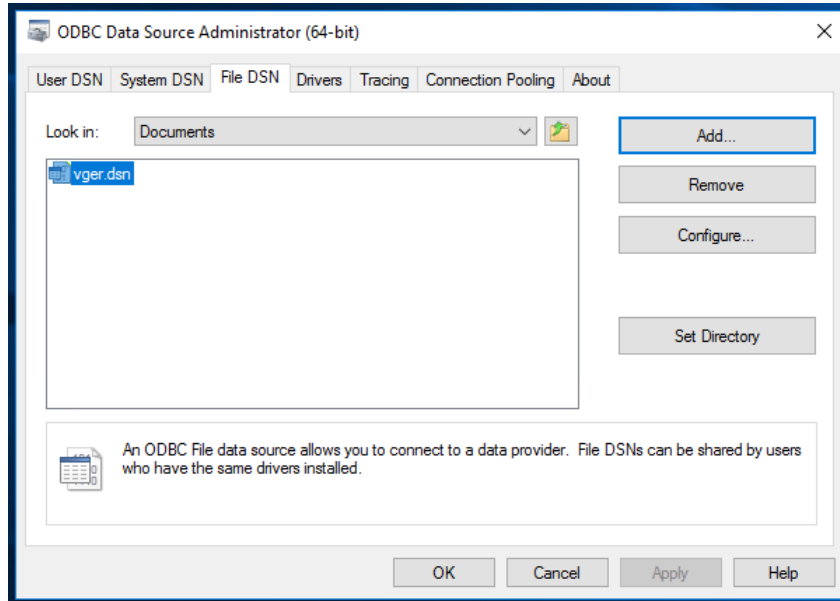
ODBC Data Source Administrator (64-bit)

User DSN System DSN File DSN Drivers Tracing Connection Pooling About

Look in: Documents

vger.dsn

Add...

Remove

Configure...

Set Directory

An ODBC File data source allows you to connect to a data provider. File DSNs can be shared by users who have the same drivers installed.

OK Cancel Apply Help